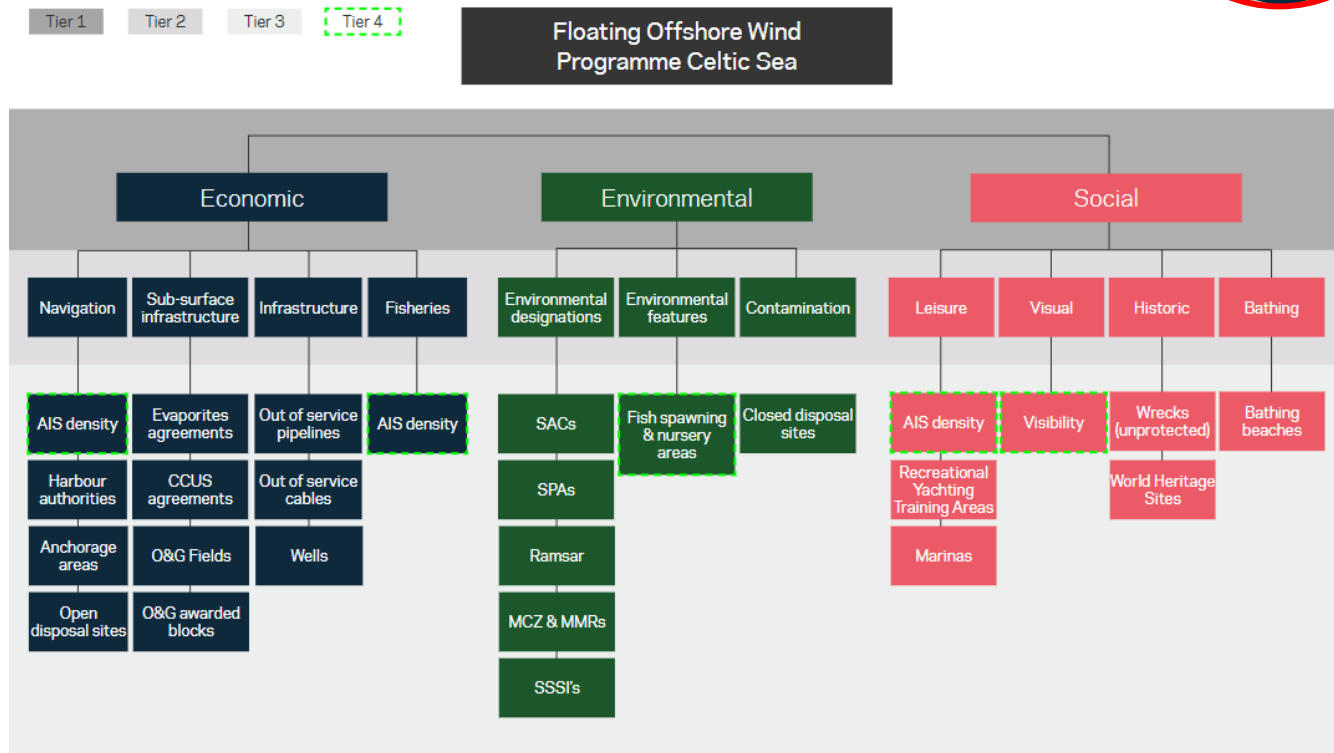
Tier 1 Tier 2 Tier 3 Tier 4

Floating Offshore Wind Programme Celtic Sea

Economic

Navigation

AIS density

Harbour authorities

Anchorage areas

Open disposal sites

Sub-surface infrastructure

Evaporites agreements

CCUS agreements

O&G Fields

O&G awarded blocks

Infrastructure

Out of service pipelines

Out of service cables

Wells

Fisheries

AIS density

Environmental

Environmental designations

SACs

SPAs

Ramsar

MCZ & MMRs

SSSI's

Environmental features

Fish spawning & nursery areas

Contamination

Closed disposal sites

Social

Leisure

AIS density

Recreational Yachting Training Areas

Marinas

Visual

Visibility

Historic

Wrecks (unprotected)

World Heritage Sites

Bathing

Bathing beaches